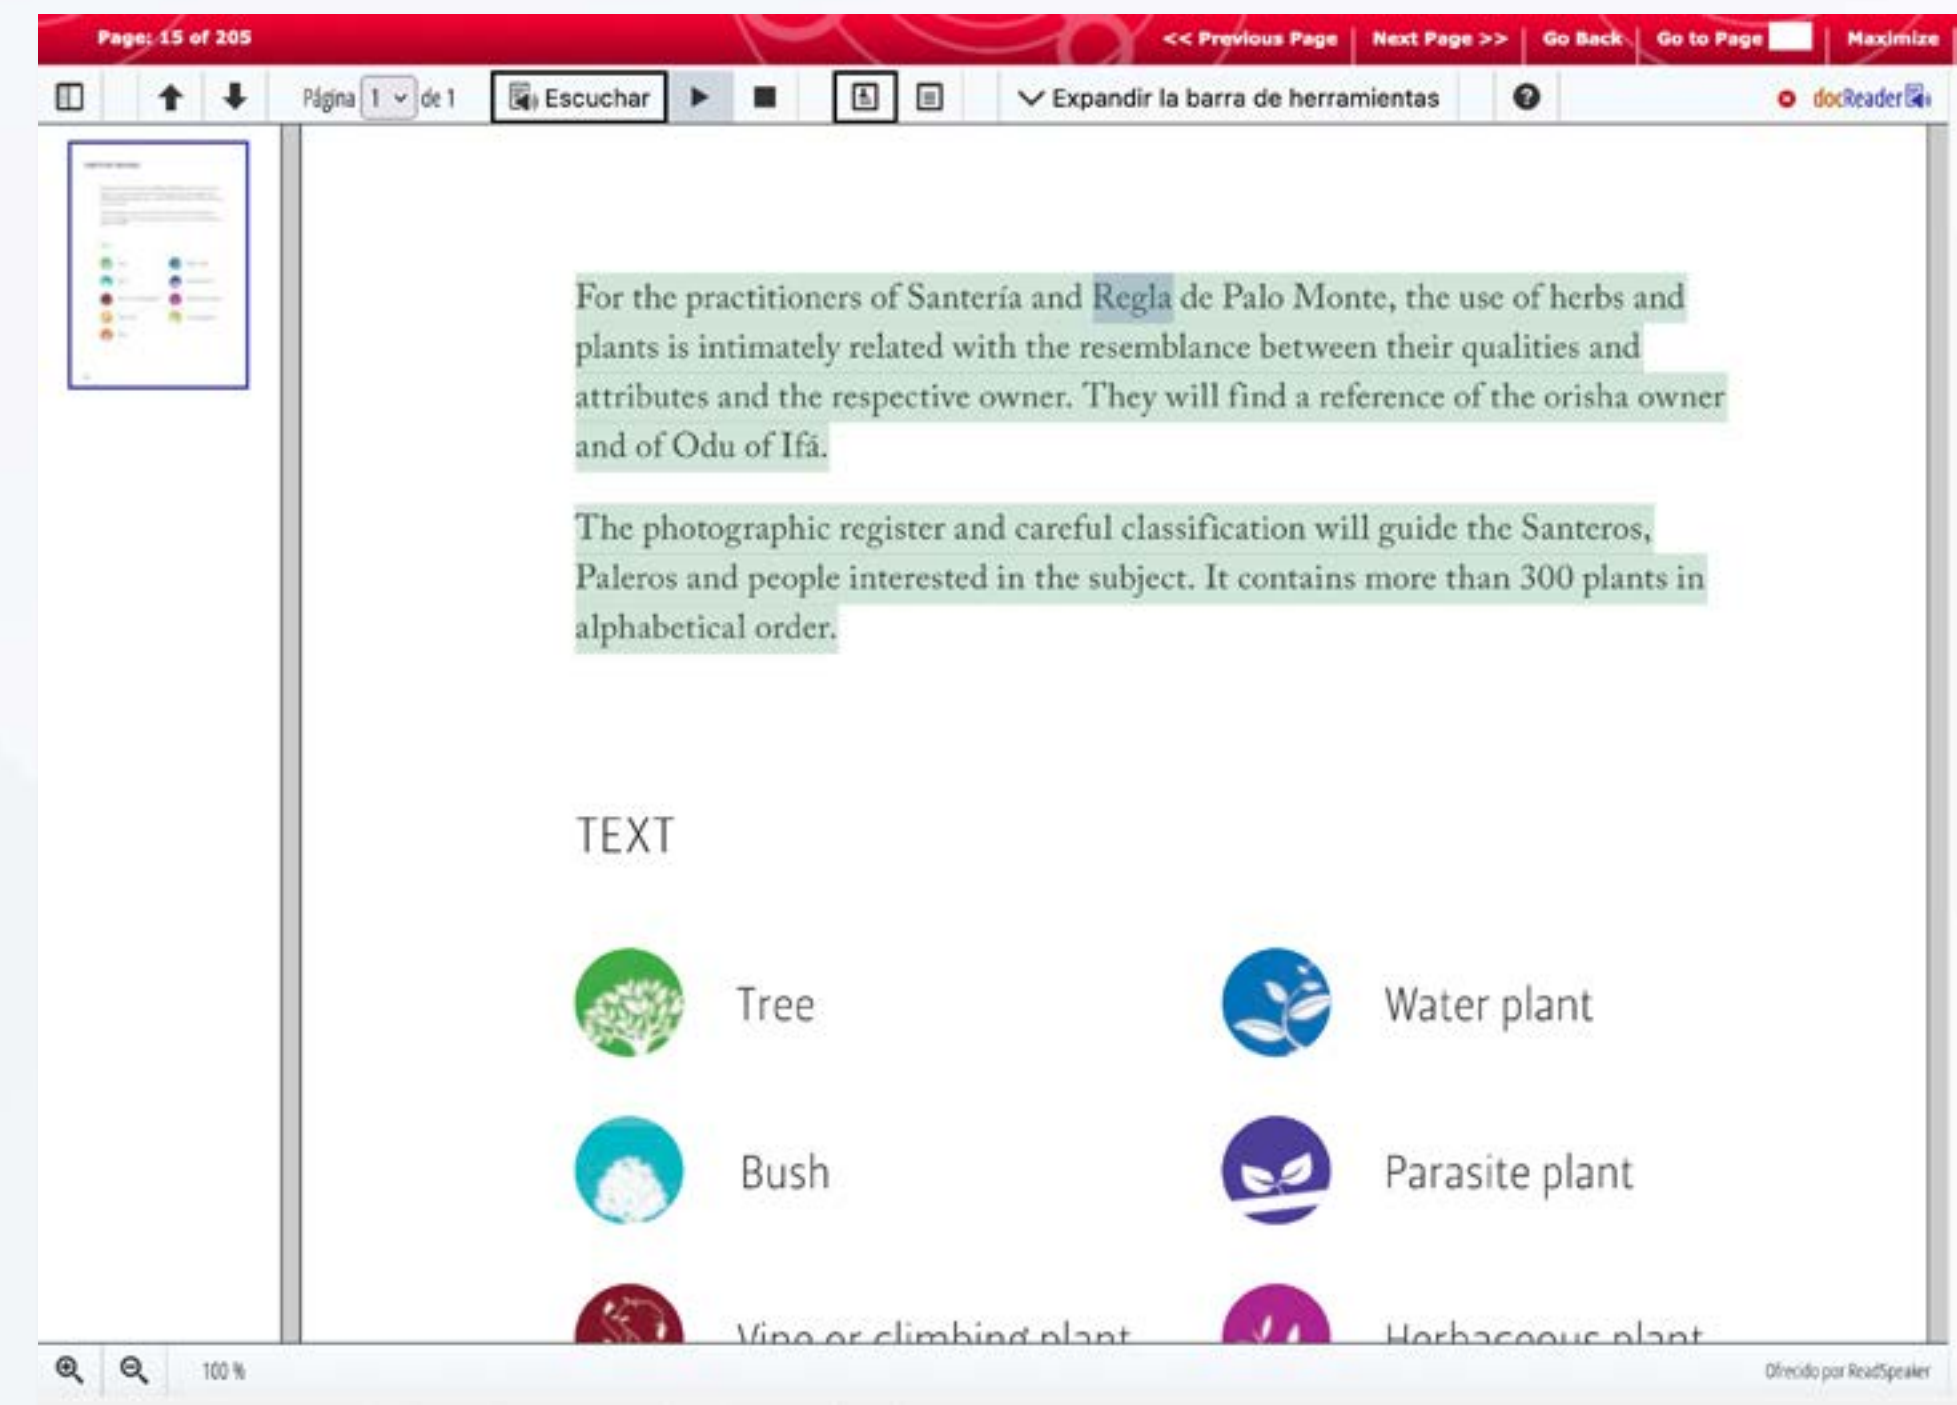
Page: 15 of 205

<< Previous Page | Next Page >> | Go Back | Go to Page | Maximize

Página 1 de 1 Escuchar Expandir la barra de herramientas docReader

For the practitioners of Santería and Regla de Palo Monte, the use of herbs and plants is intimately related with the resemblance between their qualities and attributes and the respective owner. They will find a reference of the orisha owner and of Odu of Ifá.

The photographic register and careful classification will guide the Santeros, Paleros and people interested in the subject. It contains more than 300 plants in alphabetical order.

TEXT

Tree

Water plant

Bush

Parasite plant

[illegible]

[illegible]

100 %

Ofrecido por ReadSpeaker